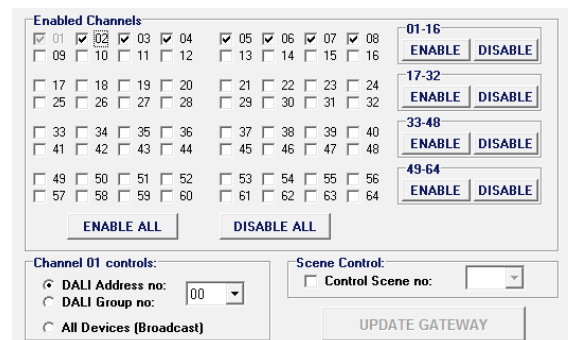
Enabled Channels

01 02 03 04 05 06 07 08
09 10 11 12 13 14 15 16

17 18 19 20 21 22 23 24
25 26 27 28 29 30 31 32

33 34 35 36 37 38 39 40
41 42 43 44 45 46 47 48

49 50 51 52 53 54 55 56
57 58 59 60 61 62 63 64

01-16
ENABLE DISABLE

17-32
ENABLE DISABLE

33-48
ENABLE DISABLE

49-64
ENABLE DISABLE

ENABLE ALL
DISABLE ALL

Channel 01 controls:
DALI Address no:
DALI Group no:
00
All Devices (Broadcast)

Scene Control:
Control Scene no:

UPDATE GATEWAY